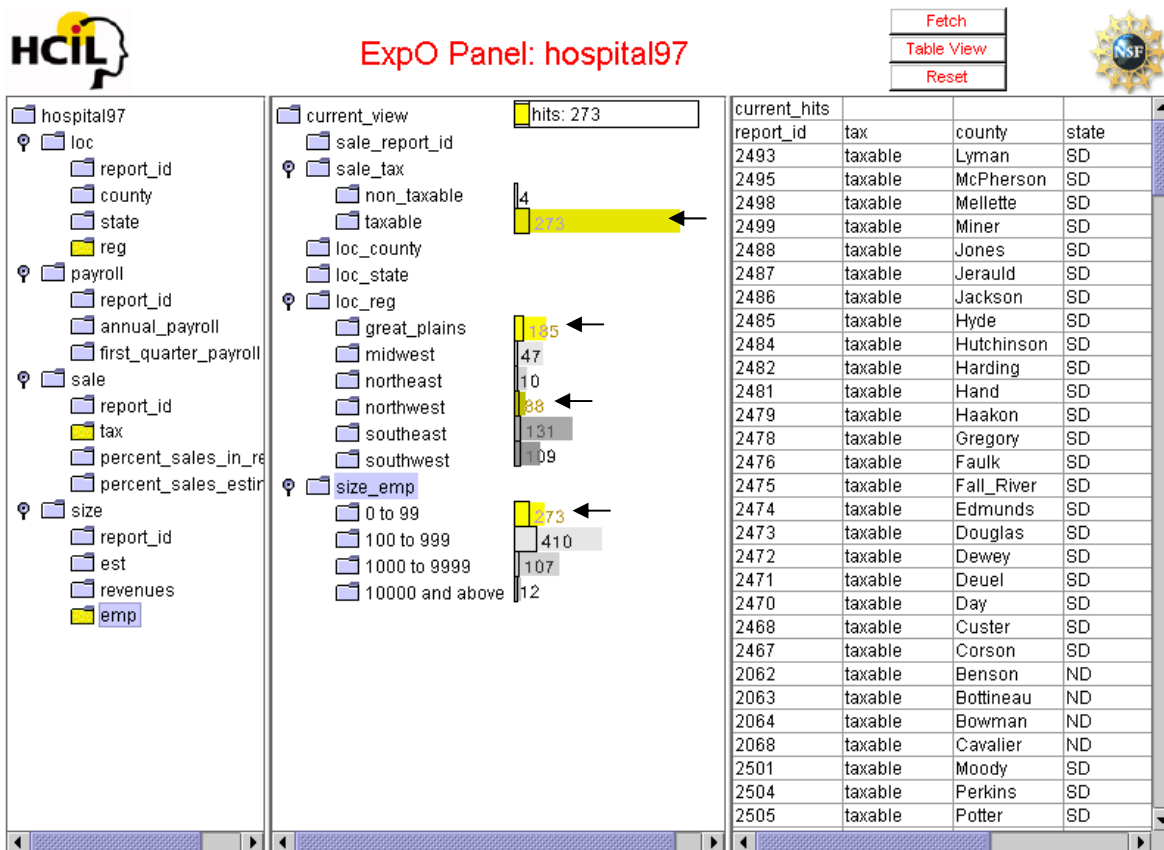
HCIL

ExpO Panel: hospital97

Fetch
Table View
Reset

NSF

hospital97
loc
report_id
county
state
reg
payroll
report_id
annual_payroll
first_quarter_payroll
sale
report_id
tax
percent_sales_in_re
percent_sales_estin
size
report_id
est
revenues
emp

current_view
hits: 273
sale_report_id
sale_tax
non_taxable 4
taxable 273
loc_county
loc_state
loc_reg
great_plains 185
midwest 47
northeast 10
northwest 88
southeast 131
southwest 109
size_emp
0 to 99 273
100 to 999 410
1000 to 9999 107
10000 and above 12

| current_hits | | | |
|---|---|---|---|
| report_id | tax | county | state |
| 2493 | taxable | Lyman | SD |
| 2495 | taxable | McPherson | SD |
| 2498 | taxable | Mellette | SD |
| 2499 | taxable | Miner | SD |
| 2488 | taxable | Jones | SD |
| 2487 | taxable | Jerauld | SD |
| 2486 | taxable | Jackson | SD |
| 2485 | taxable | Hyde | SD |
| 2484 | taxable | Hutchinson | SD |
| 2482 | taxable | Harding | SD |
| 2481 | taxable | Hand | SD |
| 2479 | taxable | Haakon | SD |
| 2478 | taxable | Gregory | SD |
| 2476 | taxable | Faulk | SD |
| 2475 | taxable | Fall_River | SD |
| 2474 | taxable | Edmunds | SD |
| 2473 | taxable | Douglas | SD |
| 2472 | taxable | Dewey | SD |
| 2471 | taxable | Deuel | SD |
| 2470 | taxable | Day | SD |
| 2468 | taxable | Custer | SD |
| 2467 | taxable | Corson | SD |
| 2062 | taxable | Benson | ND |
| 2063 | taxable | Bottineau | ND |
| 2064 | taxable | Bowman | ND |
| 2068 | taxable | Cavalier | ND |
| 2501 | taxable | Moody | SD |
| 2504 | taxable | Perkins | SD |
| 2505 | taxable | Potter | SD |